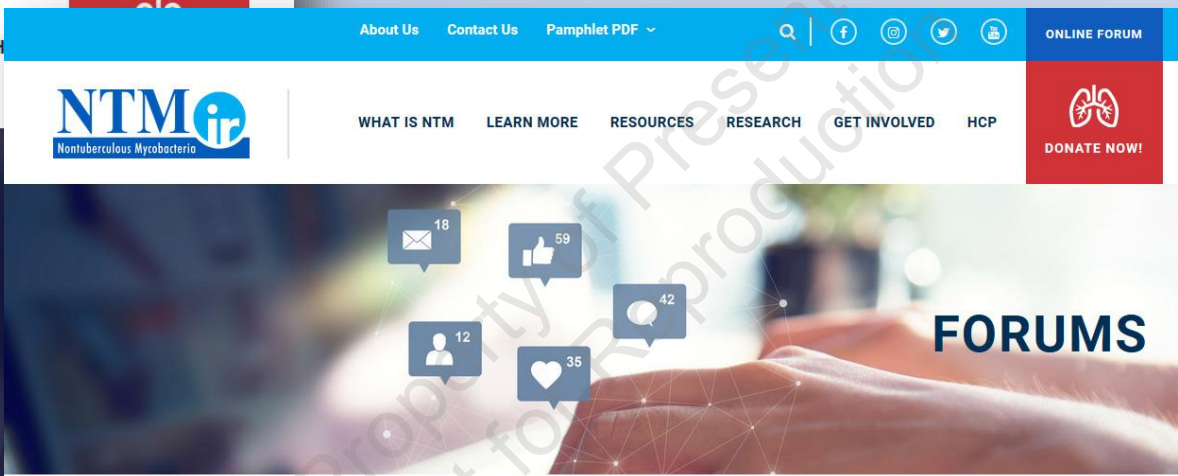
About Us Contact Us Pamphlet PDF

ONLINE FORUM

NTM ir
Nontuberculous Mycobacteria

WHAT IS NTM LEARN MORE RESOURCES RESEARCH GET INVOLVED HCP

DONATE NOW!

18 59 42 12 35

FORUMS

Property of Present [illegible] for Reproduction